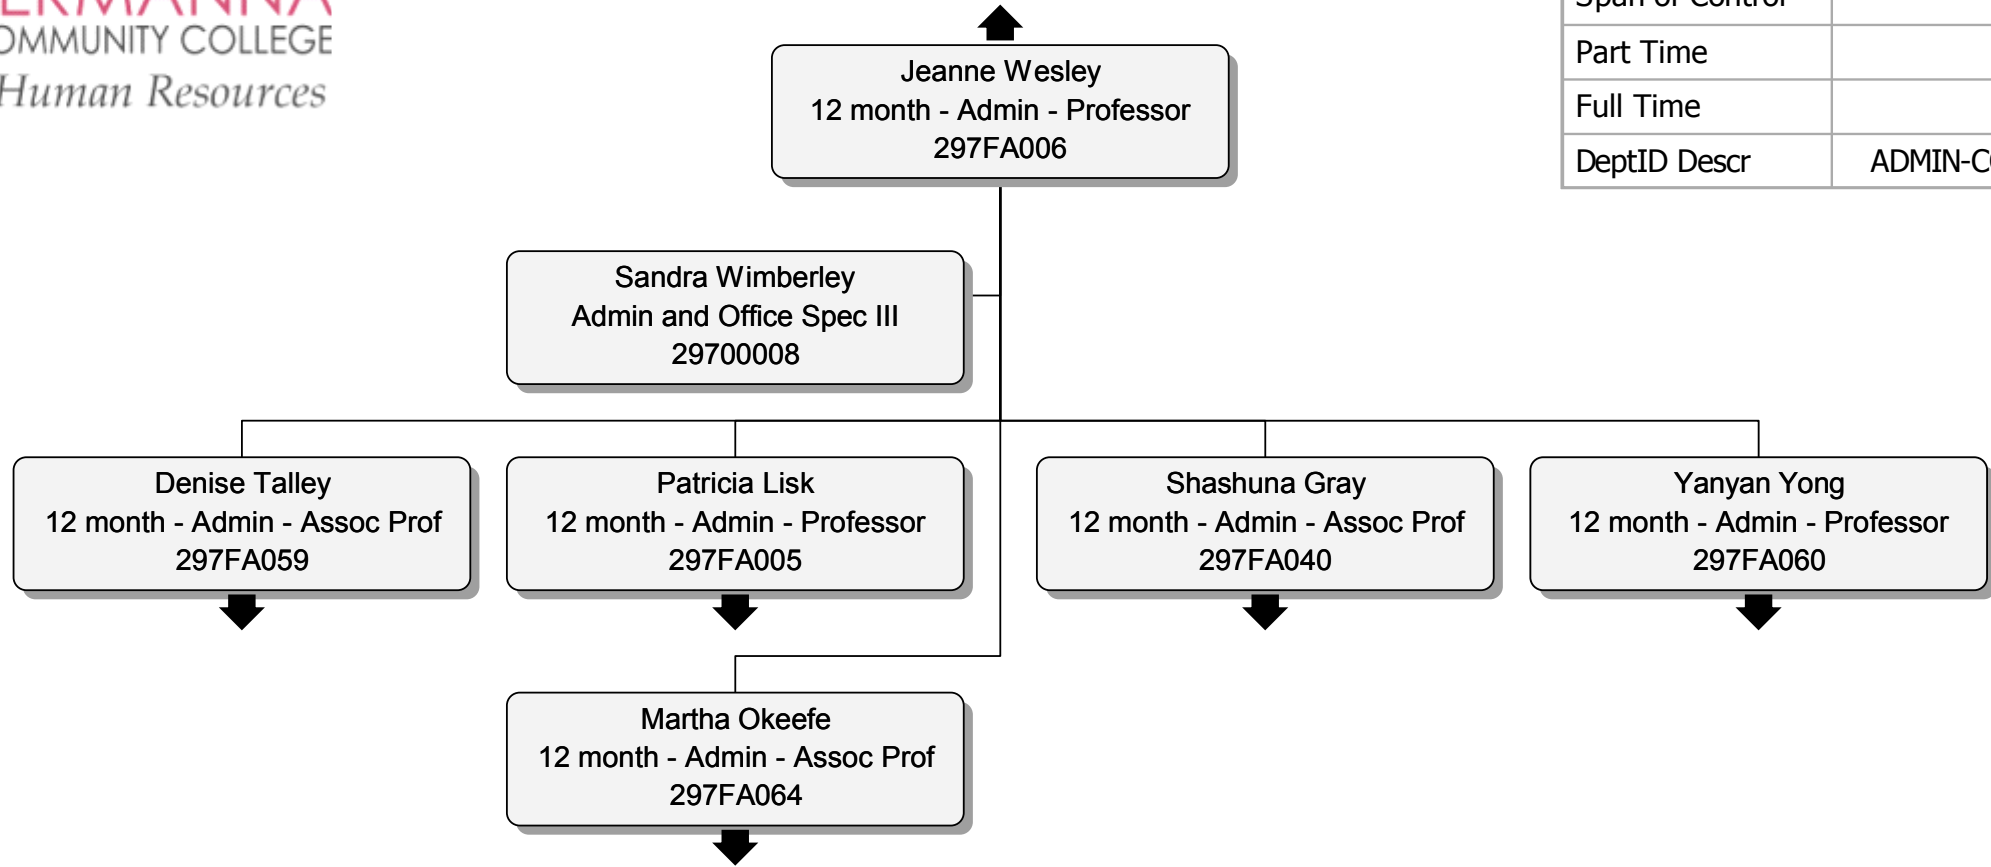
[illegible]
OMMUNITY COLLEGE
Human Resources

| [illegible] | |
|---|---|
| Part Time | |
| Full Time | |
| DeptID Descr | ADMIN-C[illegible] |

Jeanne Wesley
12 month - Admin - Professor
297FA006

Sandra Wimberley
Admin and Office Spec III
29700008

Denise Talley
12 month - Admin - Assoc Prof
297FA059

Patricia Lisk
12 month - Admin - Professor
297FA005

Shashuna Gray
12 month - Admin - Assoc Prof
297FA040

Yanyan Yong
12 month - Admin - Professor
297FA060

Martha Okeefe
12 month - Admin - Assoc Prof
297FA064